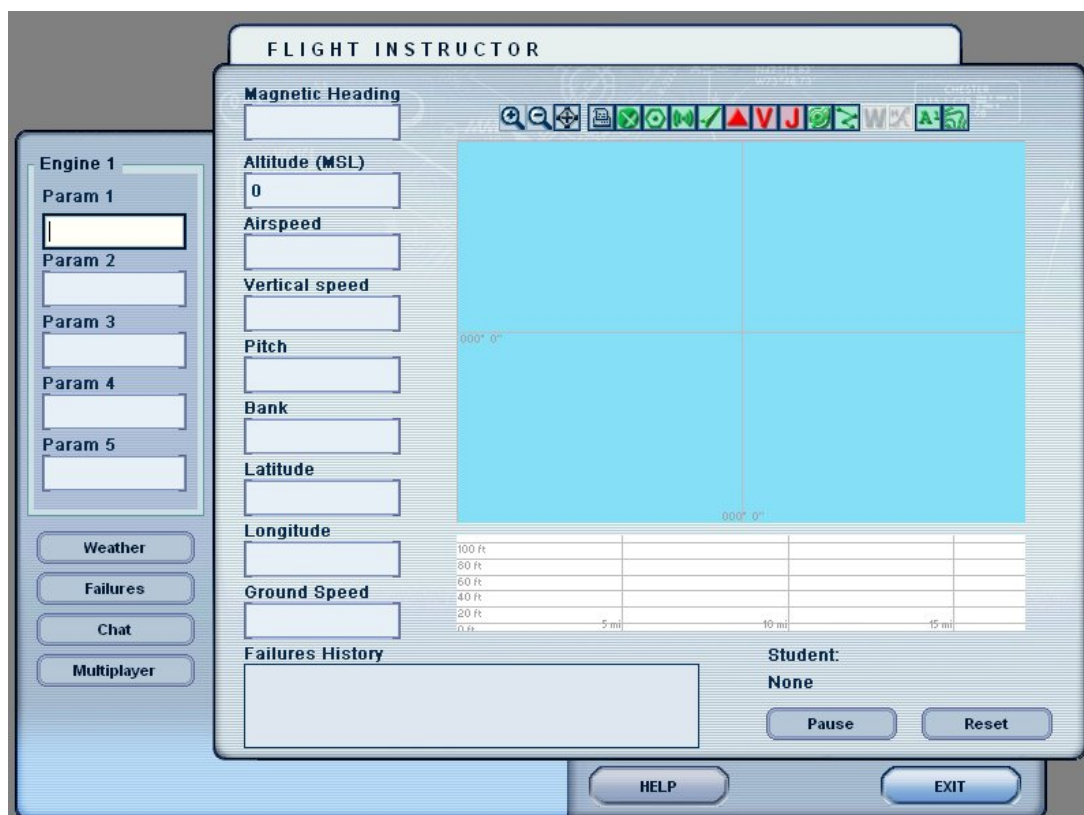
FLIGHT INSTRUCTOR

Engine 1
Param 1
Param 2
Param 3
Param 4
Param 5

Weather
Failures
Chat
Multiplayer

Magnetic Heading
Altitude (MSL)
0
Airspeed
Vertical speed
Pitch
Bank
Latitude
Longitude
Ground Speed

000° 0'
000° 0'

100 ft
80 ft
60 ft
40 ft
20 ft
0 ft
5 mi
10 mi
15 mi

Failures History

Student:
None

Pause
Reset

HELP
EXIT